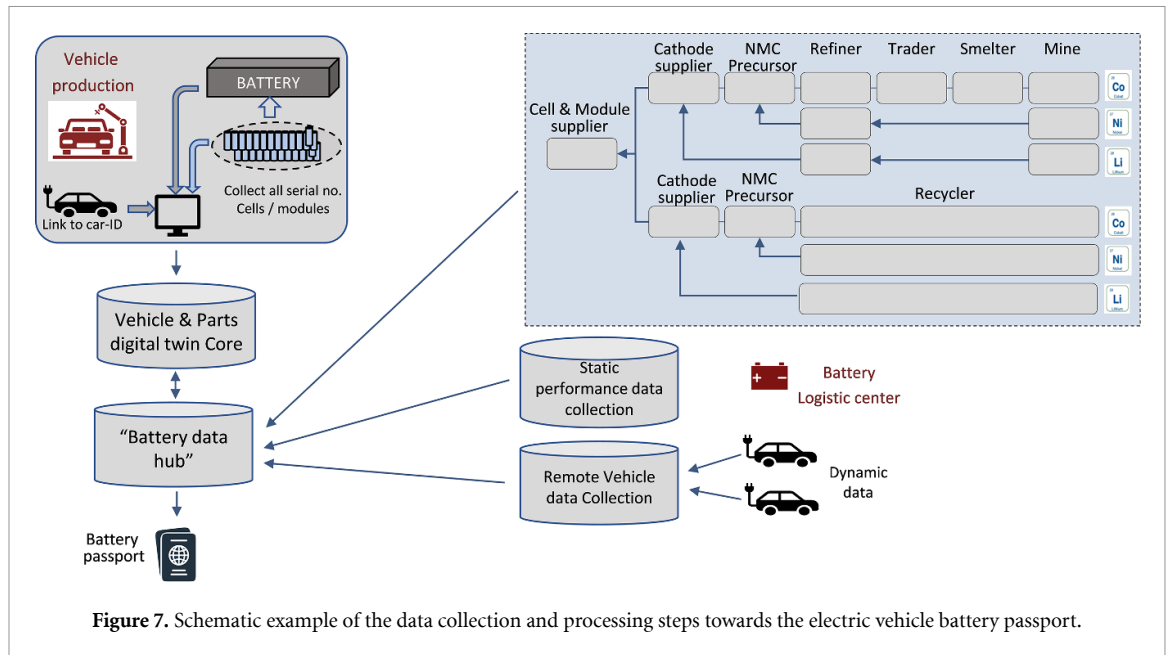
Vehicle production

BATTERY

Collect all serial no. Cells / modules

Link to car-ID

Vehicle & Parts digital twin Core

“Battery data hub”

Battery passport

Cell & Module supplier

Cathode supplier

NMC Precursor

Refiner

Trader

Smelter

Mine

Co

Ni

Li

Cathode supplier

NMC Precursor

Recycler

Co

Ni

Li

Static performance data collection

Battery Logistic center

Remote Vehicle data Collection

Dynamic data

**Figure 7.** Schematic example of the data collection and processing steps towards the electric vehicle battery passport.